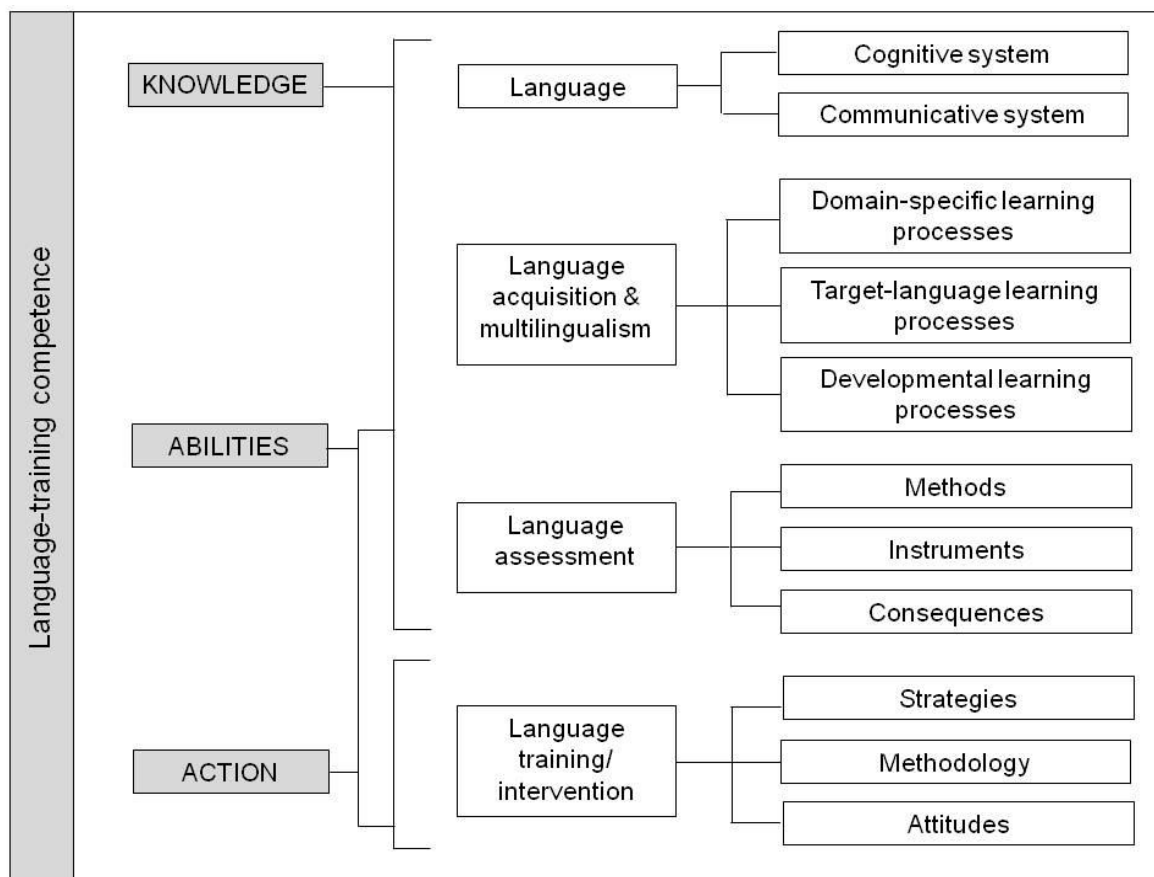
Language-training competence

KNOWLEDGE

ABILITIES

ACTION

Language

Cognitive system

Communicative system

Language acquisition & multilingualism

Domain-specific learning processes

Target-language learning processes

Developmental learning processes

Language assessment

Methods

Instruments

Consequences

Language training/ intervention

Strategies

Methodology

Attitudes